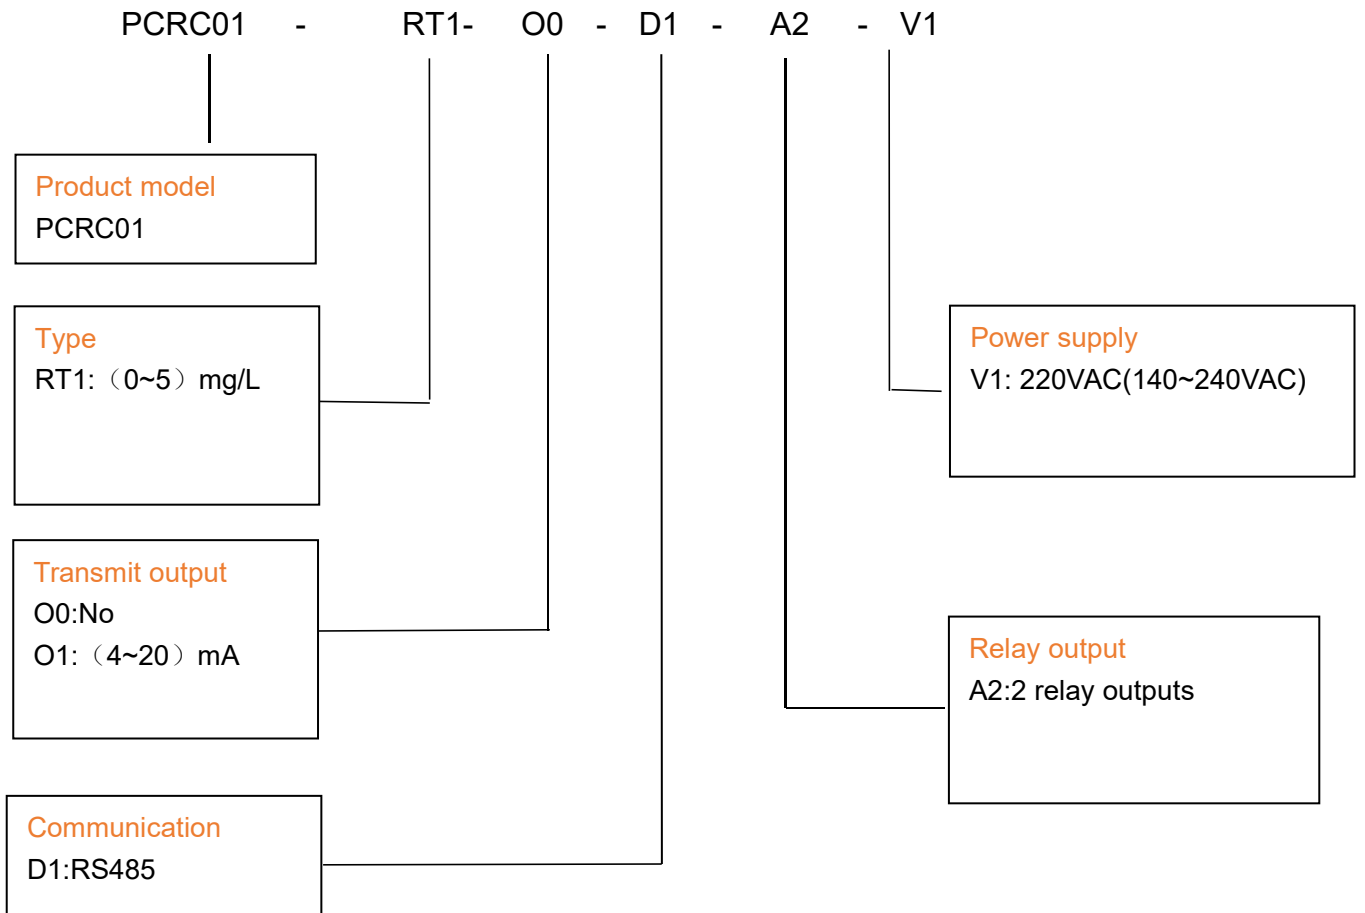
PCRC01 - RT1- O0 - D1 - A2 - V1

Product model
PCRC01

Type
RT1:（0~5）mg/L

Transmit output
O0:No
O1:（4~20）mA

Communication
D1:RS485

Power supply
V1: 220VAC(140~240VAC)

Relay output
A2:2 relay outputs